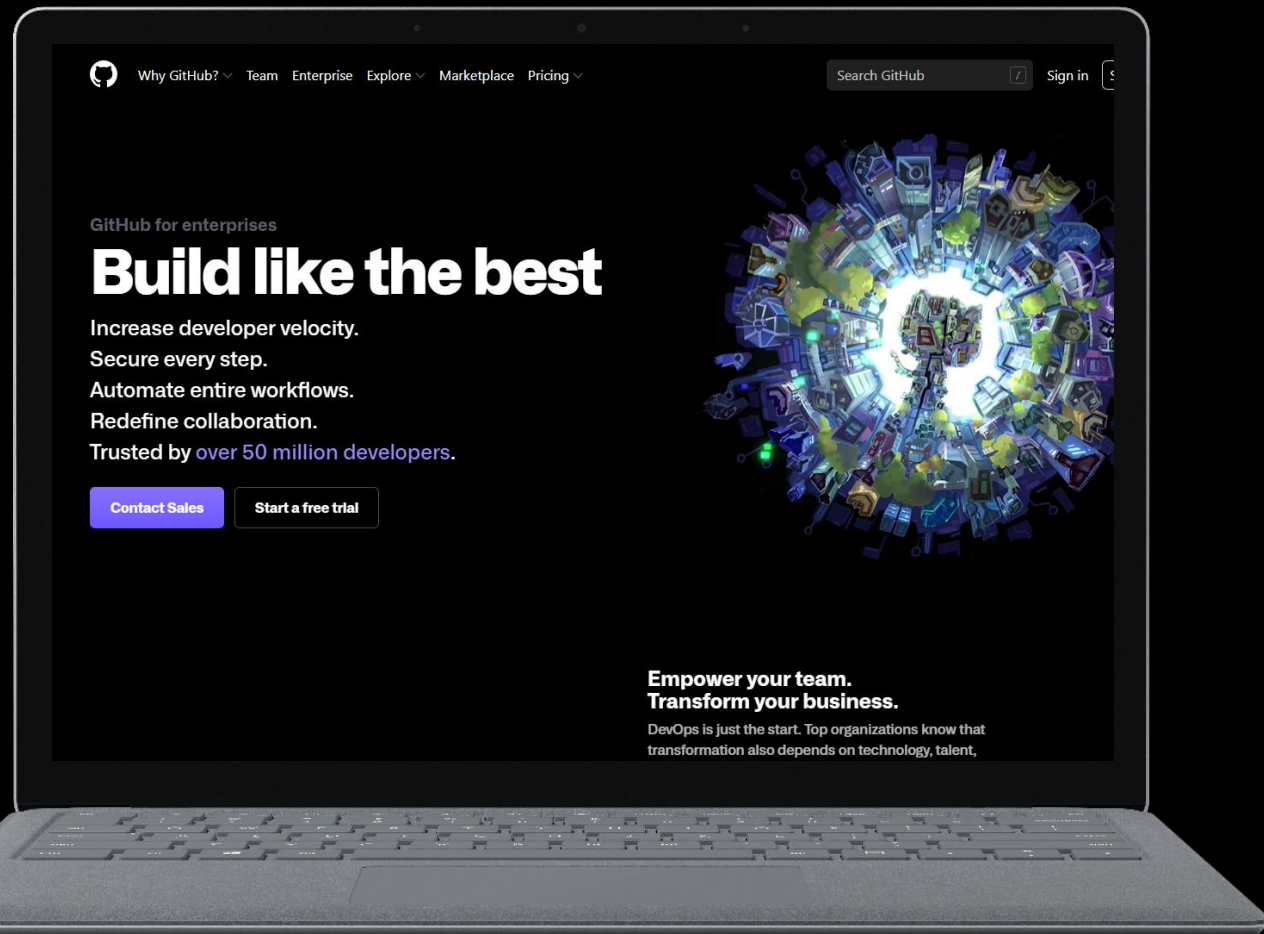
Why GitHub? Team Enterprise Explore Marketplace Pricing

Search GitHub /

Sign in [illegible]

GitHub for enterprises

Build like the best

Increase developer velocity.
Secure every step.
Automate entire workflows.
Redefine collaboration.
Trusted by over 50 million developers.

Contact Sales

Start a free trial

Empower your team.
Transform your business.

DevOps is just the start. Top organizations know that transformation also depends on technology, talent,